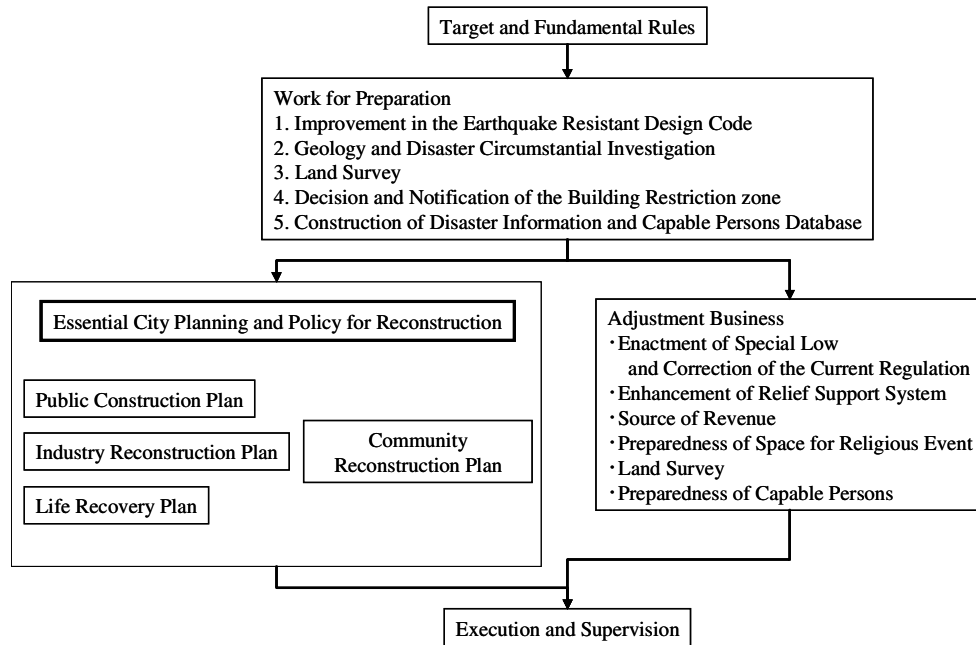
Target and Fundamental Rules

Work for Preparation
1. Improvement in the Earthquake Resistant Design Code
2. Geology and Disaster Circumstantial Investigation
3. Land Survey
4. Decision and Notification of the Building Restriction zone
5. Construction of Disaster Information and Capable Persons Database

Essential City Planning and Policy for Reconstruction

Public Construction Plan

Industry Reconstruction Plan

Life Recovery Plan

Community Reconstruction Plan

Adjustment Business
・Enactment of Special Low and Correction of the Current Regulation
・Enhancement of Relief Support System
・Source of Revenue
・Preparedness of Space for Religious Event
・Land Survey
・Preparedness of Capable Persons

Execution and Supervision